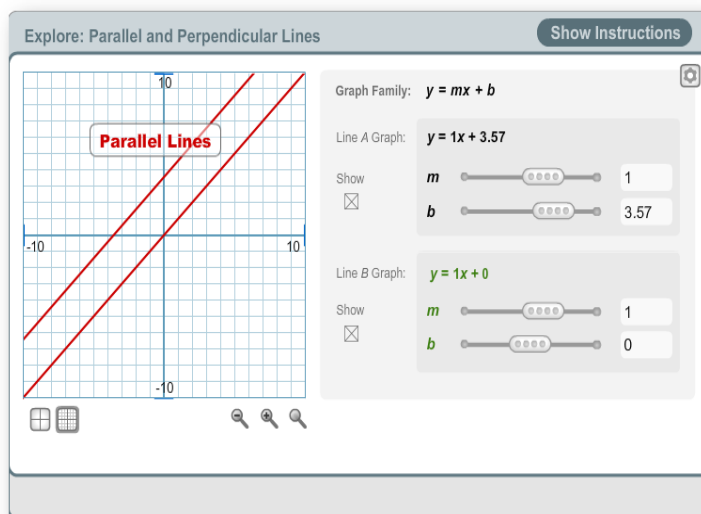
Explore: Parallel and Perpendicular Lines

Show Instructions

10

Parallel Lines

-10

10

-10

Graph Family: $y = mx + b$

Line $A$ Graph: $y = 1x + 3.57$

Show

$m$ 1

$b$ 3.57

Line $B$ Graph: $y = 1x + 0$

Show

$m$ 1

$b$ 0